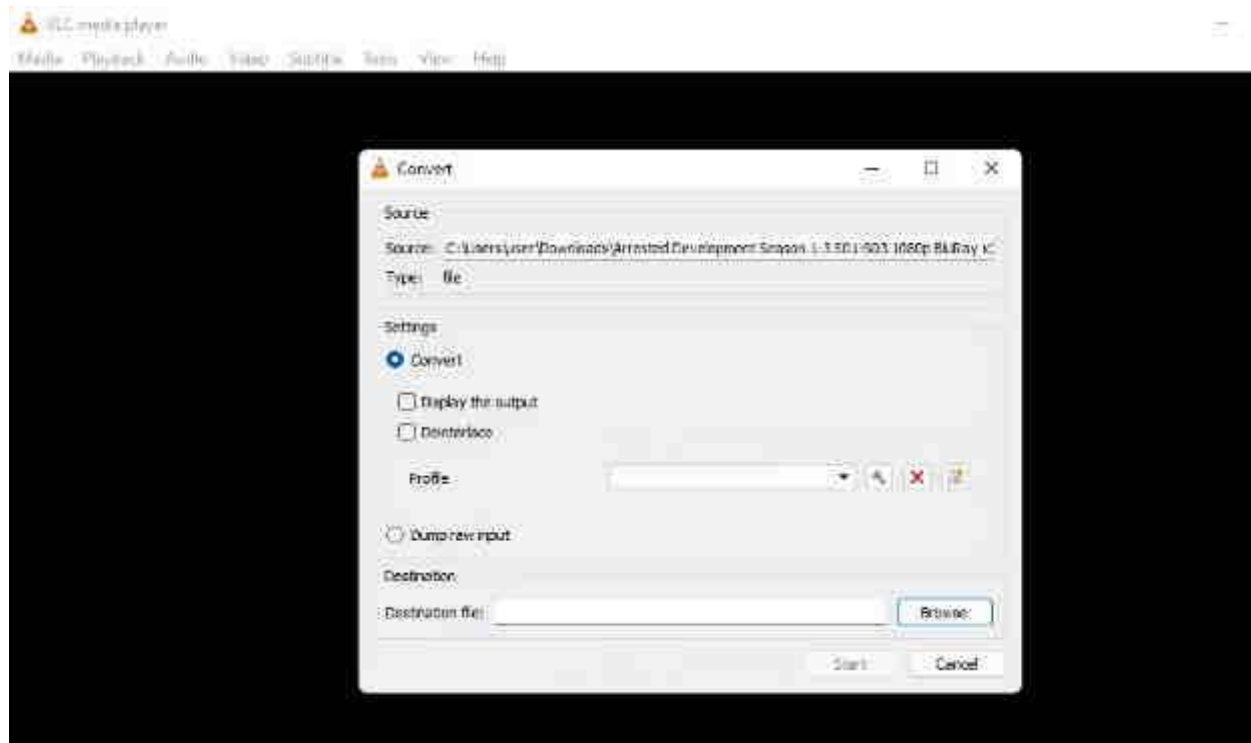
VLC media player

Media Playback Audio Video Subtitle Tools View Help

Convert

Source

Source: C:\Users\user\Downloads\Arrested Development Season 1-3 S01-S03 1080p BluRay x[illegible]

Type: file

Settings

Convert

Display the output

Deinterlace

Profile

Dump raw input

Destination

Destination file:

Browse

Start

Cancel